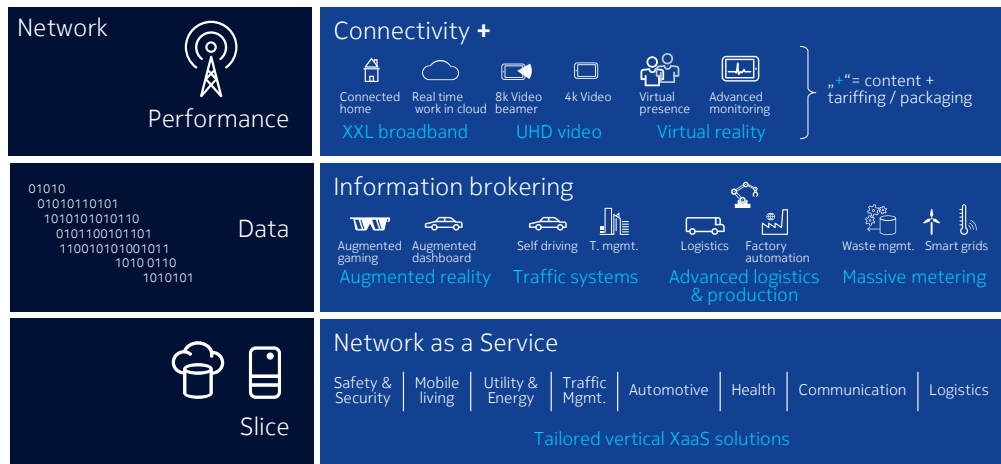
Network

Performance

Connectivity +

Connected home

Real time work in cloud

8k Video beamer

4k Video

Virtual presence

Advanced monitoring

XXL broadband

UHD video

Virtual reality

„+"= content + tariffing / packaging

01010
01010110101
1010101010110
0101100101101
110010101001011
1010 0110
1010101

Data

Information brokering

Augmented gaming

Augmented dashboard

Self driving

T. mgmt.

Logistics

Factory automation

Waste mgmt.

Smart grids

Augmented reality

Traffic systems

Advanced logistics & production

Massive metering

Slice

Network as a Service

Safety & Security

Mobile living

Utility & Energy

Traffic Mgmt.

Automotive

Health

Communication

Logistics

Tailored vertical XaaS solutions